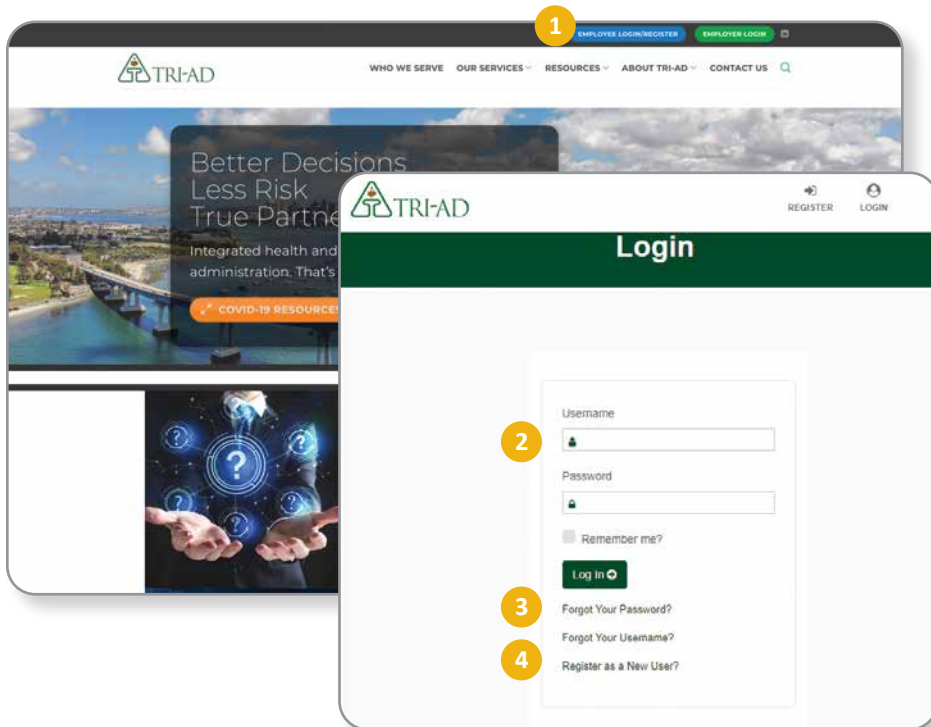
1

EMPLOYEE LOGIN/REGISTER

EMPLOYER LOGIN

TRI-AD

WHO WE SERVE OUR SERVICES RESOURCES ABOUT TRI-AD CONTACT US

Better Decisions
Less Risk
True Partne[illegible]

Integrated health and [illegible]
administration. That's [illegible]

COVID-19 RESOURCE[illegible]

TRI-AD

REGISTER

LOGIN

Login

Username

2

Password

Remember me?

Log In

3

Forgot Your Password?

Forgot Your Username?

4

Register as a New User?